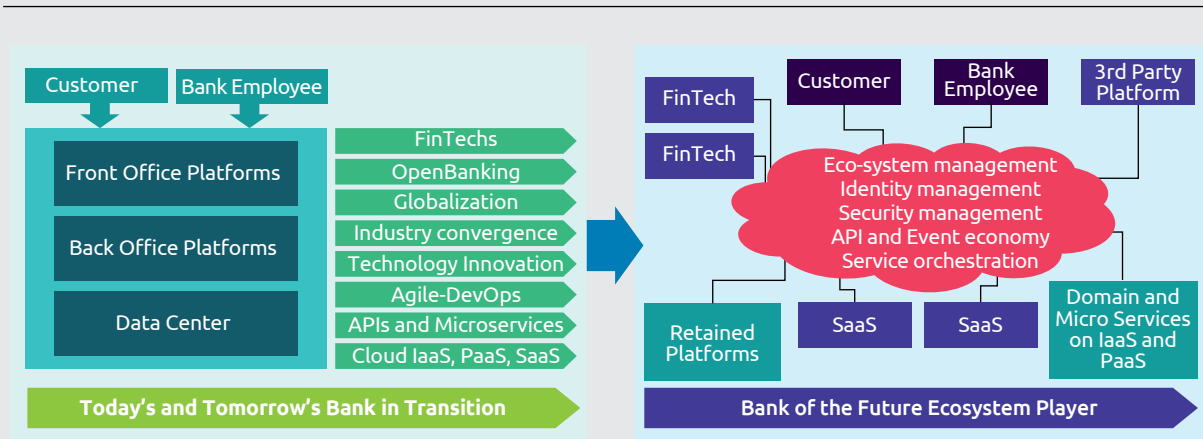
Customer

Bank Employee

Front Office Platforms

Back Office Platforms

Data Center

FinTechs

OpenBanking

Globalization

Industry convergence

Technology Innovation

Agile-DevOps

APIs and Microservices

Cloud IaaS, PaaS, SaaS

Today's and Tomorrow's Bank in Transition

FinTech

FinTech

Customer

Bank Employee

3rd Party Platform

Eco-system management
Identity management
Security management
API and Event economy
Service orchestration

Retained Platforms

SaaS

SaaS

Domain and Micro Services on IaaS and PaaS

Bank of the Future Ecosystem Player